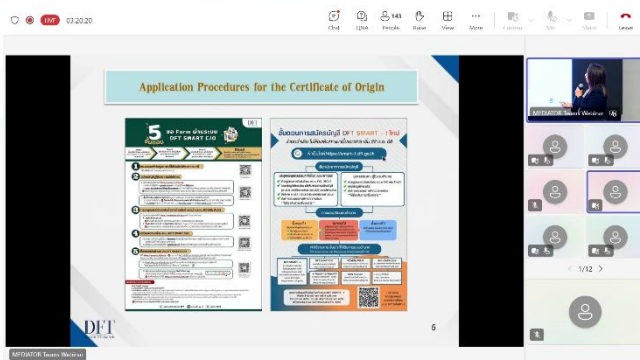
LIVE 03:20:20

Chat Q&A 143 People Raise View More Camera Mic Share Leave

Application Procedures for the Certificate of Origin

5 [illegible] Form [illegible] DFT SMART C/O

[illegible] DFT SMART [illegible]

DFT

6

MEDIATOR Teams Webinar

1/12

MEDIATOR Teams Webinar